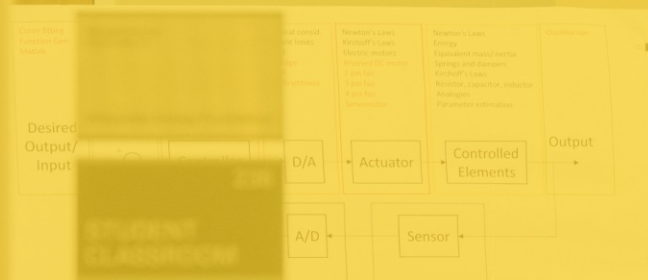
Desired Output/ Input

D/A

Actuator

Controlled Elements

Output

A/D

Sensor

Newton's Laws
Kirchoff's Laws
Electric motors

Newton's Laws
Energy
Equivalent mass/inertia
Springs and dampers
Kirchoff's Laws
Resistor, capacitor, inductor
Analogies
Parameter estimation

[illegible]